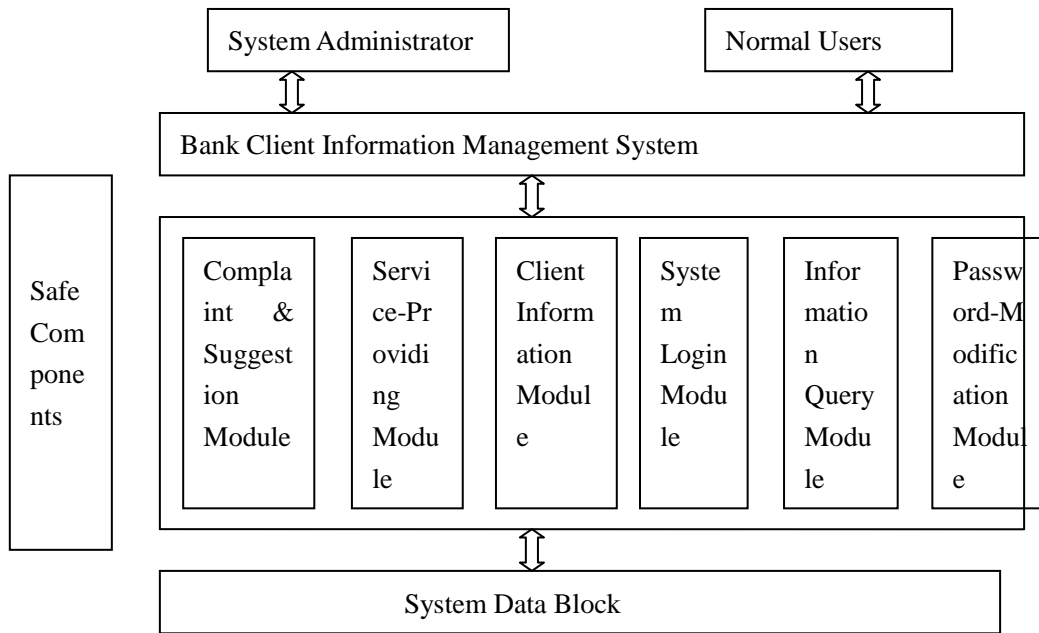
System Administrator

Normal Users

Bank Client Information Management System

Safe Components

Complaint & Suggestion Module

Service-Providing Module

Client Information Module

System Login Module

Information Query Module

Password-Modification Module

System Data Block